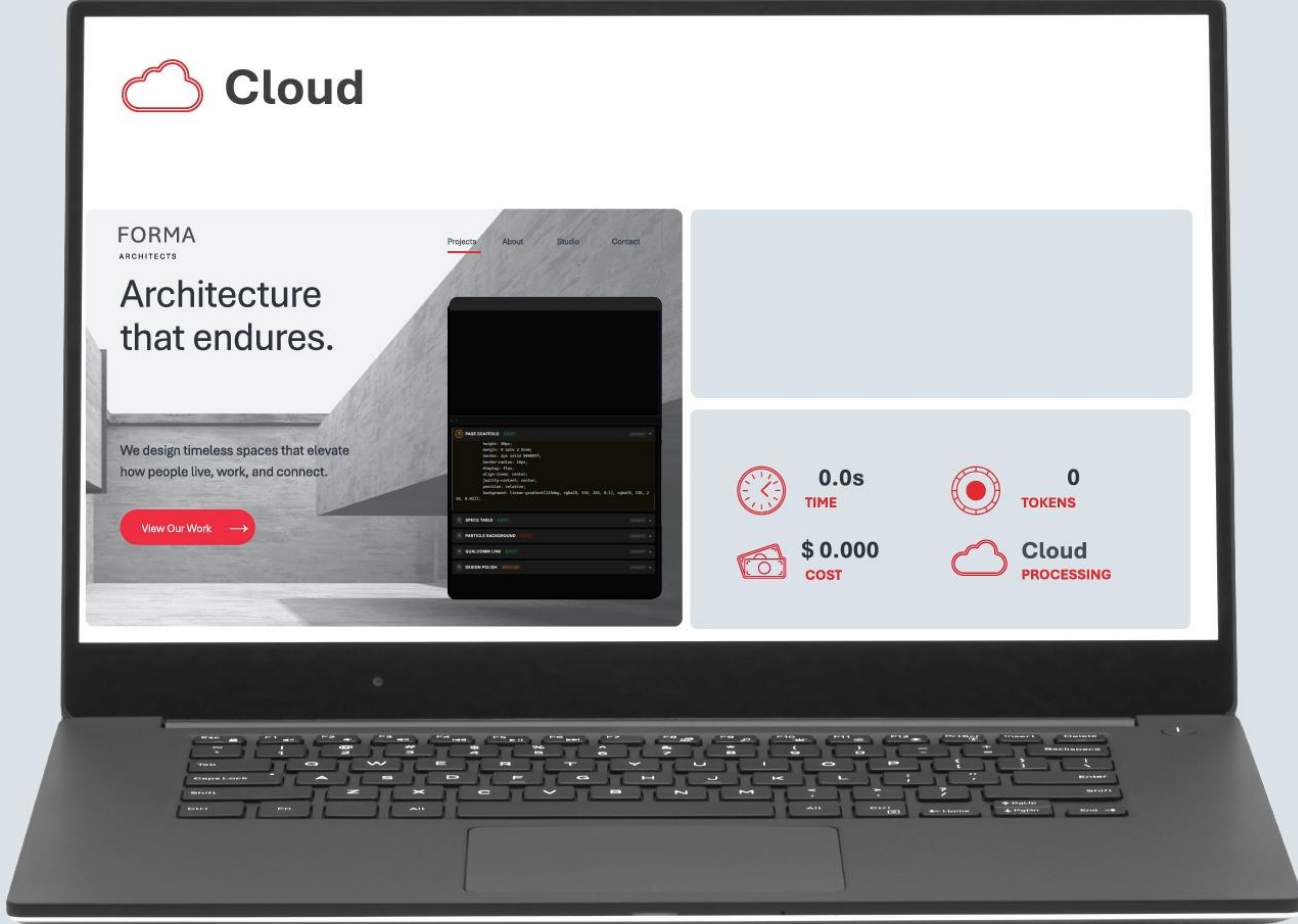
Cloud

FORMA
ARCHITECTS

Projects About Studio Contact

Architecture that endures.

We design timeless spaces that elevate how people live, work, and connect.

View Our Work →

PAGE SCAFFOLD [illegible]
height: 80px;
margin: 0 auto 2.5rem;
border: 1px solid #000000;
border-radius: 16px;
display: flex;
align-items: center;
justify-content: center;
position: relative;
background: linear-gradient(135deg, rgba(0, 136, 204, 0.1), rgba(0, 136, 2 04, 0.3));

SPECS TABLE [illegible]
PARTICLE BACKGROUND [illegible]
QUALCOMM LINK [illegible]
DESIGN POLISH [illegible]

0.0s
TIME

0
TOKENS

$ 0.000
COST

Cloud
PROCESSING